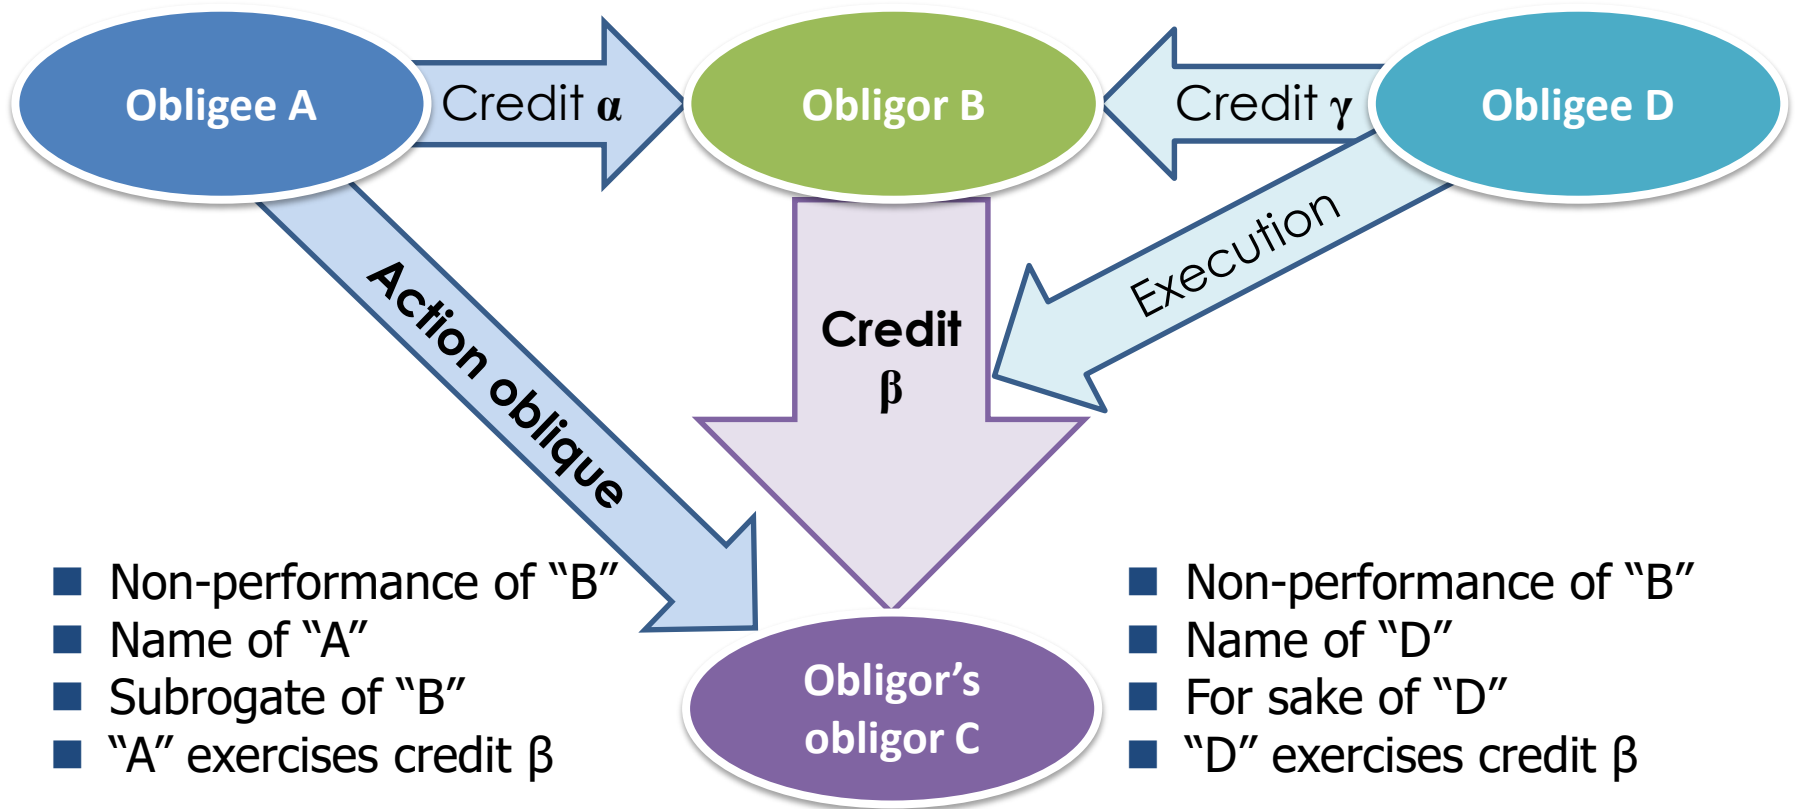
Obligee A

Credit $\alpha$

Obligor B

Credit $\gamma$

Obligee D

Action oblique

Credit $\beta$

Execution

■ Non-performance of “B”
■ Name of “A”
■ Subrogate of “B”
■ “A” exercises credit β

Obligor’s obligor C

■ Non-performance of “B”
■ Name of “D”
■ For sake of “D”
■ “D” exercises credit β